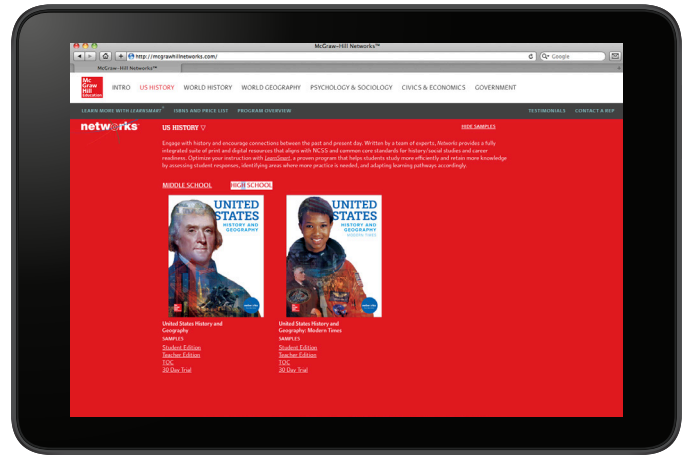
McGraw-Hill Networks™

http://mcgrawhillnetworks.com/

Google

McGraw-Hill Networks™

Mc Graw Hill Education

INTRO US HISTORY WORLD HISTORY WORLD GEOGRAPHY PSYCHOLOGY & SOCIOLOGY CIVICS & ECONOMICS GOVERNMENT

LEARN MORE WITH LEARNSMART® ISBNS AND PRICE LIST PROGRAM OVERVIEW TESTIMONIALS CONTACT A REP

networks US HISTORY ▽ HIDE SAMPLES

Engage with history and encourage connections between the past and present day. Written by a team of experts, Networks provides a fully integrated suite of print and digital resources that aligns with NCSS and common core standards for history/social studies and career readiness. Optimize your instruction with LearnSmart, a proven program that helps students study more efficiently and retain more knowledge by assessing student responses, identifying areas where more practice is needed, and adapting learning pathways accordingly.

MIDDLE SCHOOL HIGH SCHOOL

UNITED STATES HISTORY AND GEOGRAPHY

UNITED STATES HISTORY AND GEOGRAPHY MODERN TIMES

United States History and Geography
SAMPLES
Student Edition
Teacher Edition
TOC
30 Day Trial

United States History and Geography: Modern Times
SAMPLES
Student Edition
Teacher Edition
TOC
30 Day Trial